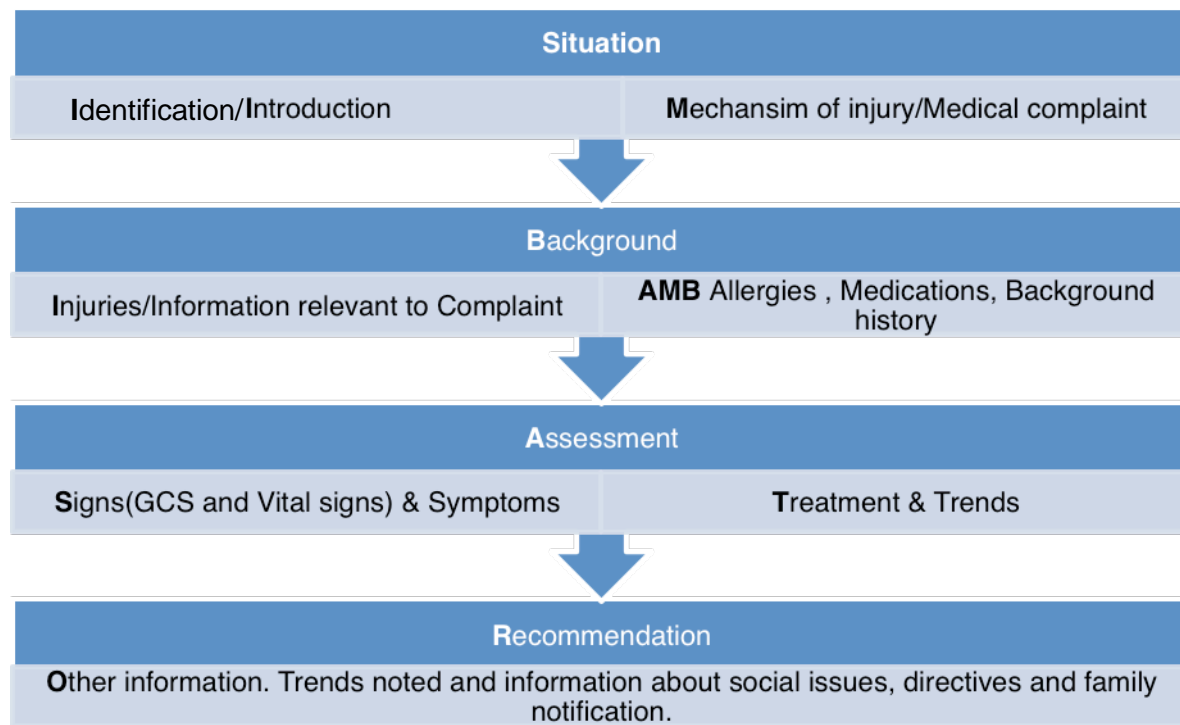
Situation

Identification/Introduction

Mechansim of injury/Medical complaint

Background

Injuries/Information relevant to Complaint

AMB Allergies , Medications, Background history

Assessment

Signs(GCS and Vital signs) & Symptoms

Treatment & Trends

Recommendation

Other information. Trends noted and information about social issues, directives and family notification.